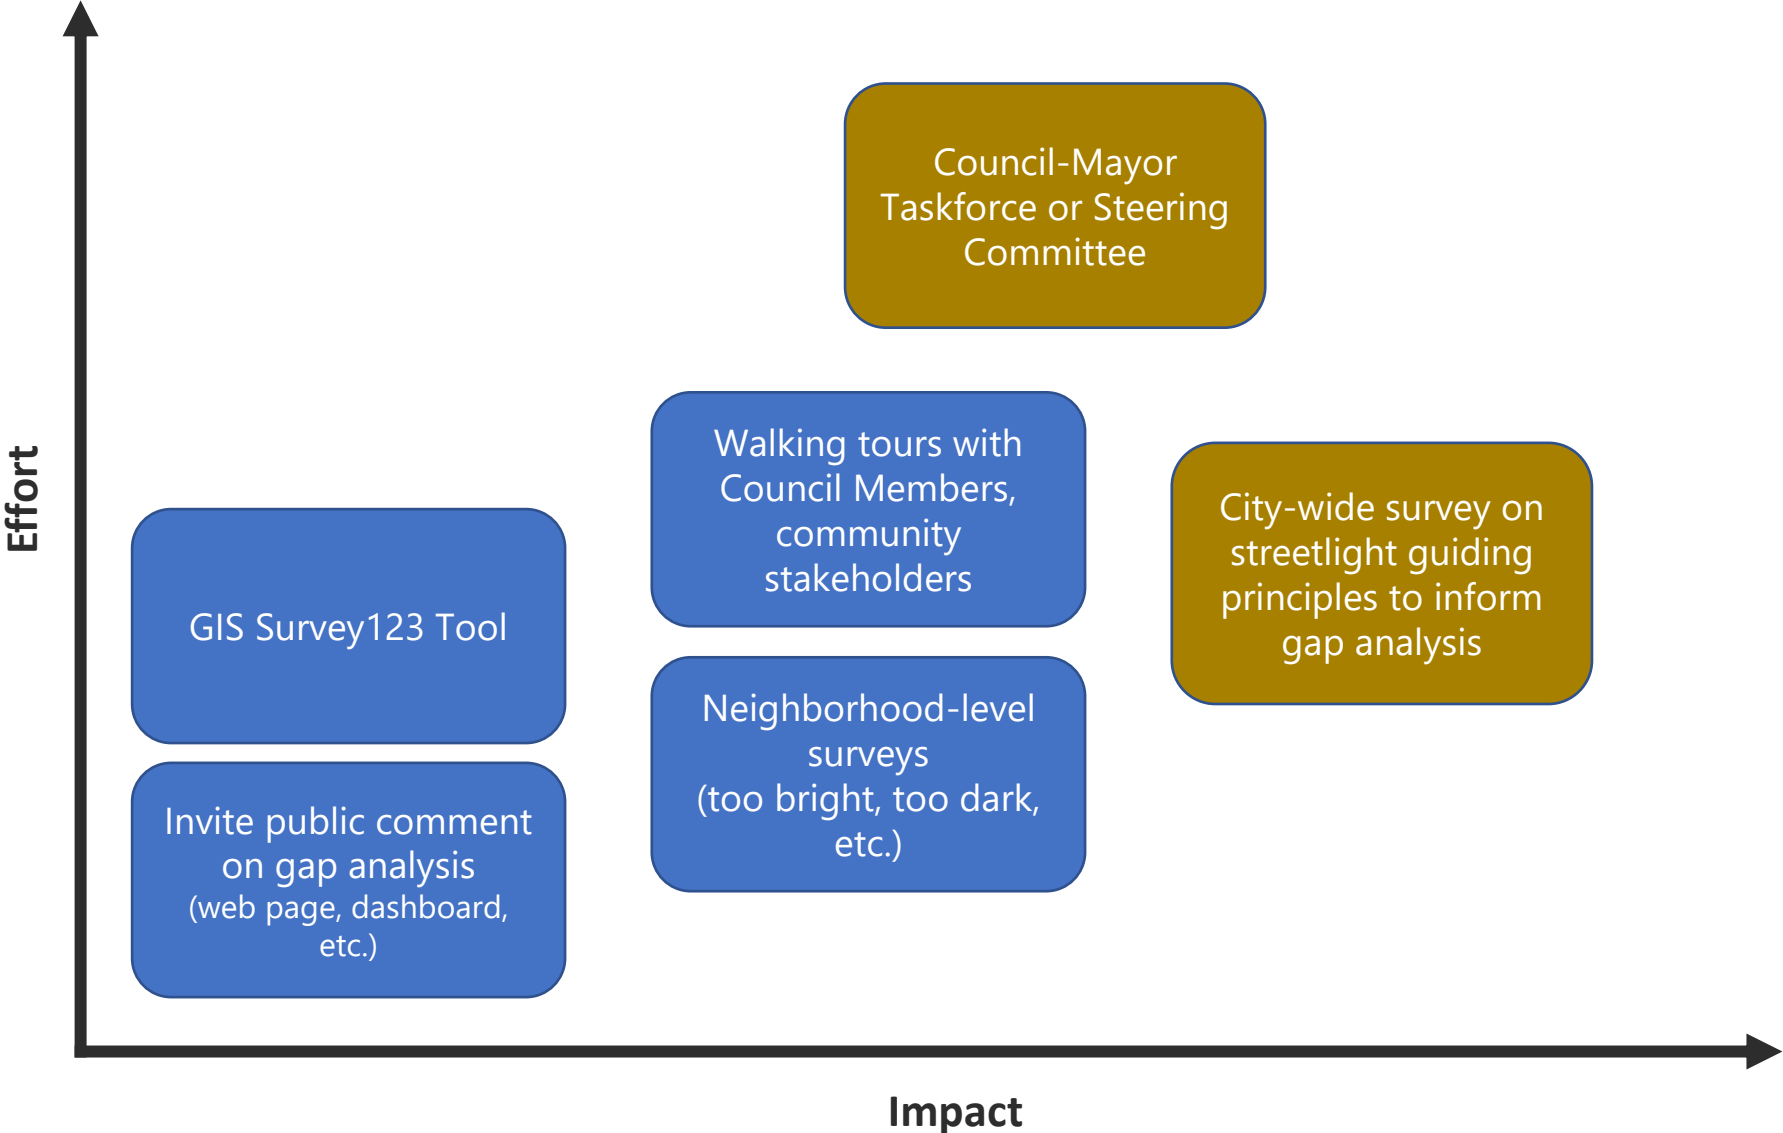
Effort

Council-Mayor Taskforce or Steering Committee

Walking tours with Council Members, community stakeholders

City-wide survey on streetlight guiding principles to inform gap analysis

GIS Survey123 Tool

Neighborhood-level surveys (too bright, too dark, etc.)

Invite public comment on gap analysis (web page, dashboard, etc.)

Impact